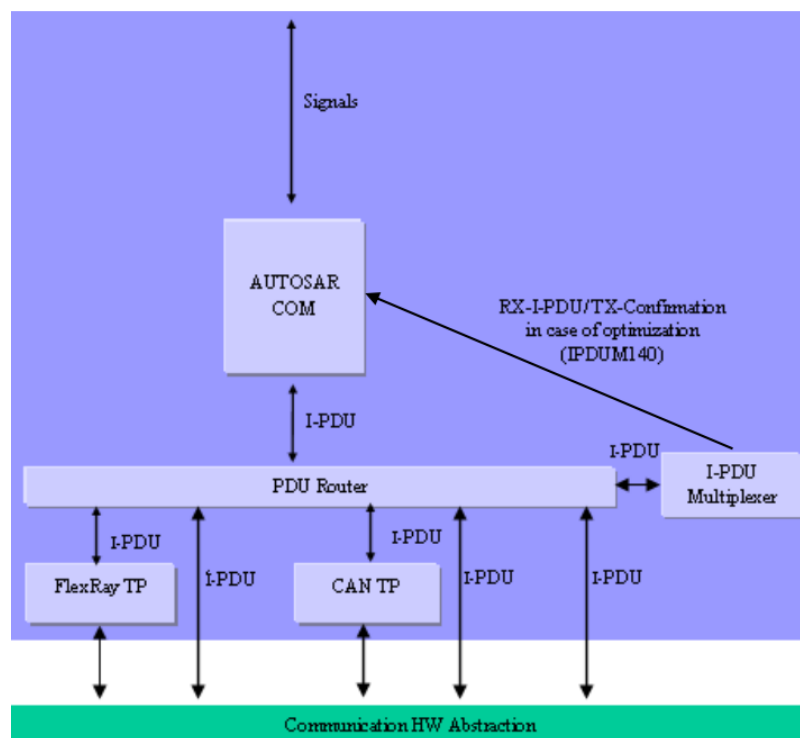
Signals

AUTOSAR COM

RX-I-PDU/TX-Confirmation in case of optimization (IPDUM140)

I-PDU

I-PDU

PDU Router

I-PDU Multiplexer

I-PDU

FlexRay TP

I-PDU

I-PDU

CAN TP

I-PDU

I-PDU

Communication HW Abstraction